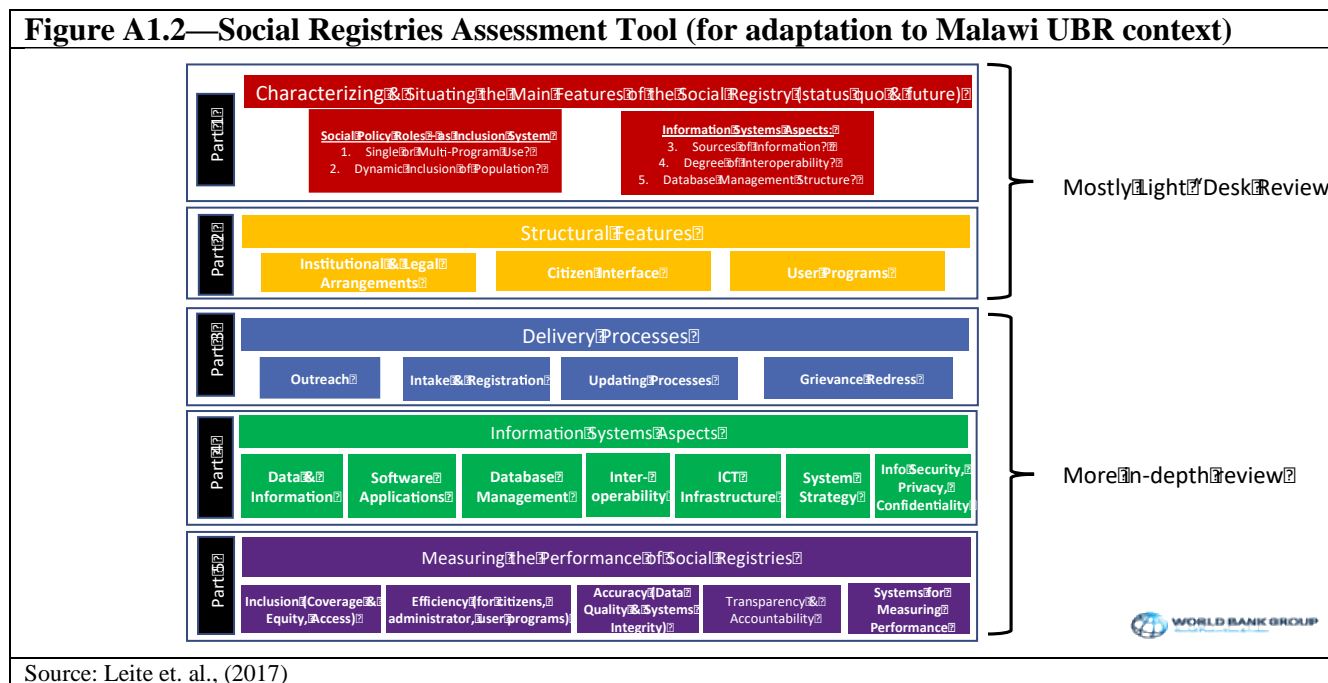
Figure A1.2—Social Registries Assessment Tool (for adaptation to Malawi UBR context)

Part 1

Characterizing & Situating the Main Features of the Social Registry (status quo & future)

Social Policy Roles – as Inclusion System
1. Single or Multi-Program Use?
2. Dynamic Inclusion of Population?

Information Systems Aspects:
3. Sources of Information?
4. Degree of Interoperability?
5. Database Management Structure?

Part 2

Structural Features

Institutional & Legal Arrangements

Citizen Interface

User Programs

Mostly Light "Desk Review

Part 3

Delivery Processes

Outreach

Intake & Registration

Updating Processes

Grievance Redress

Part 4

Information Systems Aspects

Data & Information

Software Applications

Database Management

Inter-operability

ICT Infrastructure

System Strategy

Info Security, Privacy, Confidentiality

More in-depth review

Part 5

Measuring the Performance of Social Registries

Inclusion (Coverage & Equity, Access)

Efficiency (for citizens, administrator, user programs)

Accuracy (Data Quality & Systems Integrity)

Transparency & Accountability

Systems for Measuring Performance

WORLD BANK GROUP

Source: Leite et. al., (2017)